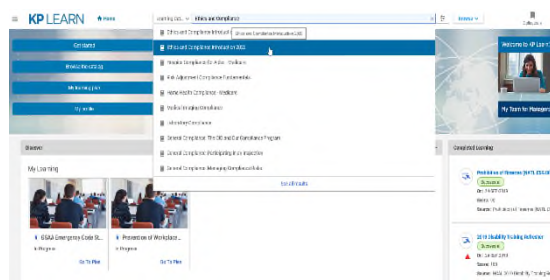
≡ KP LEARN Home

Learning Ob... ∨ Ethics and Compliance

Browse ∨

Collection

Get Started

Browse Required (3)

My Learning Plan

My Profile

Ethics and Compliance Introduct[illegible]

Ethics and Compliance Introduction 2023

Show me Compliance Introduction 2023

Provider Compliance for Audits - Medicare

Risk Adjustment Compliance Fundamentals

Home Health Compliance - Medicare

Medical Imaging Compliance

Laboratory Compliance

General Compliance: The OIG and Our Compliance Program

General Compliance: Participating in an Inspection

General Compliance: Managing Compliance Risks

See All Results

Welcome to KP Learn

My Team for Managers

Discover

My Learning

OSHA Emergency Code St...

In Progress

Go To Plan

Prevention of Workplace...

In Progress

Go To Plan

Completed Learning

Prohibition of Firearms (NATL-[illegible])

Completed

Due: 10/21/2023

Items: 10

Source: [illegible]

2019 Disability Training Refresher

Completed

Due: 12/31/2019

Source: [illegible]

Source: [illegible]